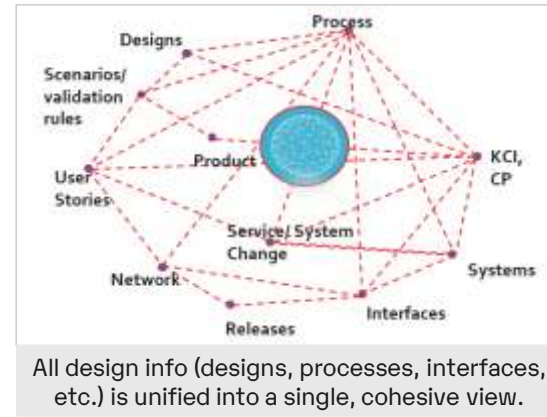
Process

Designs

Scenarios/ validation rules

Product

KCI, CP

User Stories

Service/ System Change

Systems

Network

Interfaces

Releases

All design info (designs, processes, interfaces, etc.) is unified into a single, cohesive view.